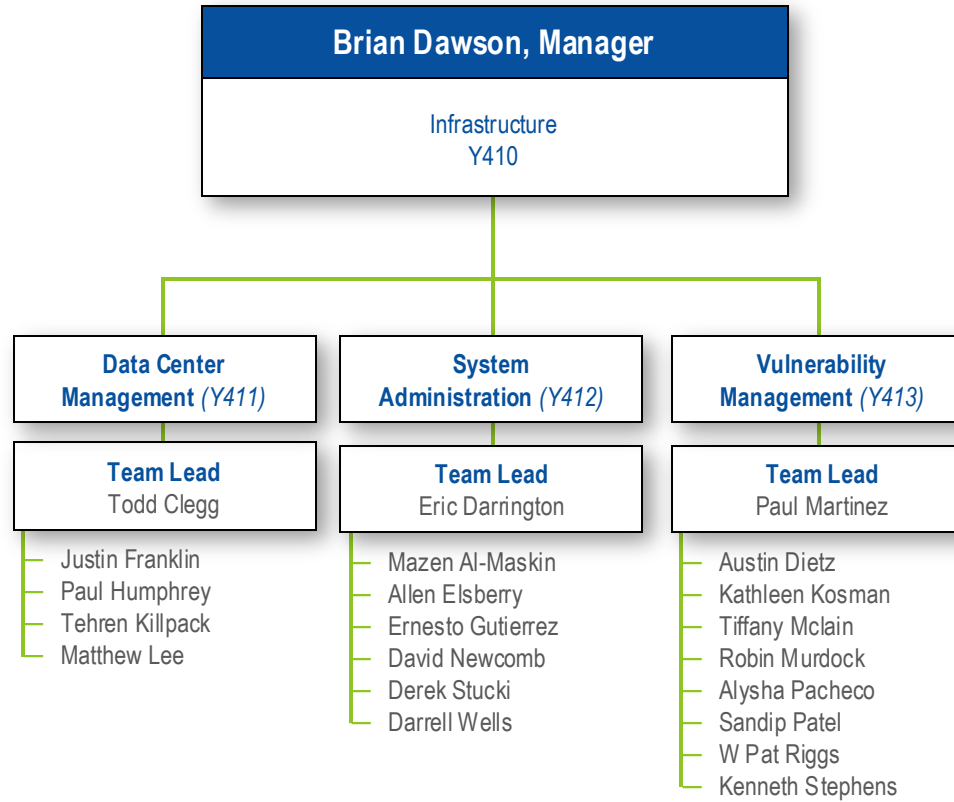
Brian Dawson, Manager

Infrastructure
Y410

Data Center Management (Y411)

Team Lead
Todd Clegg

Justin Franklin
Paul Humphrey
Tehren Killpack
Matthew Lee

System Administration (Y412)

Team Lead
Eric Darrington

Mazen Al-Maskin
Allen Elsberry
Ernesto Gutierrez
David Newcomb
Derek Stucki
Darrell Wells

Vulnerability Management (Y413)

Team Lead
Paul Martinez

Austin Dietz
Kathleen Kosman
Tiffany Mclain
Robin Murdock
Alysha Pacheco
Sandip Patel
W Pat Riggs
Kenneth Stephens